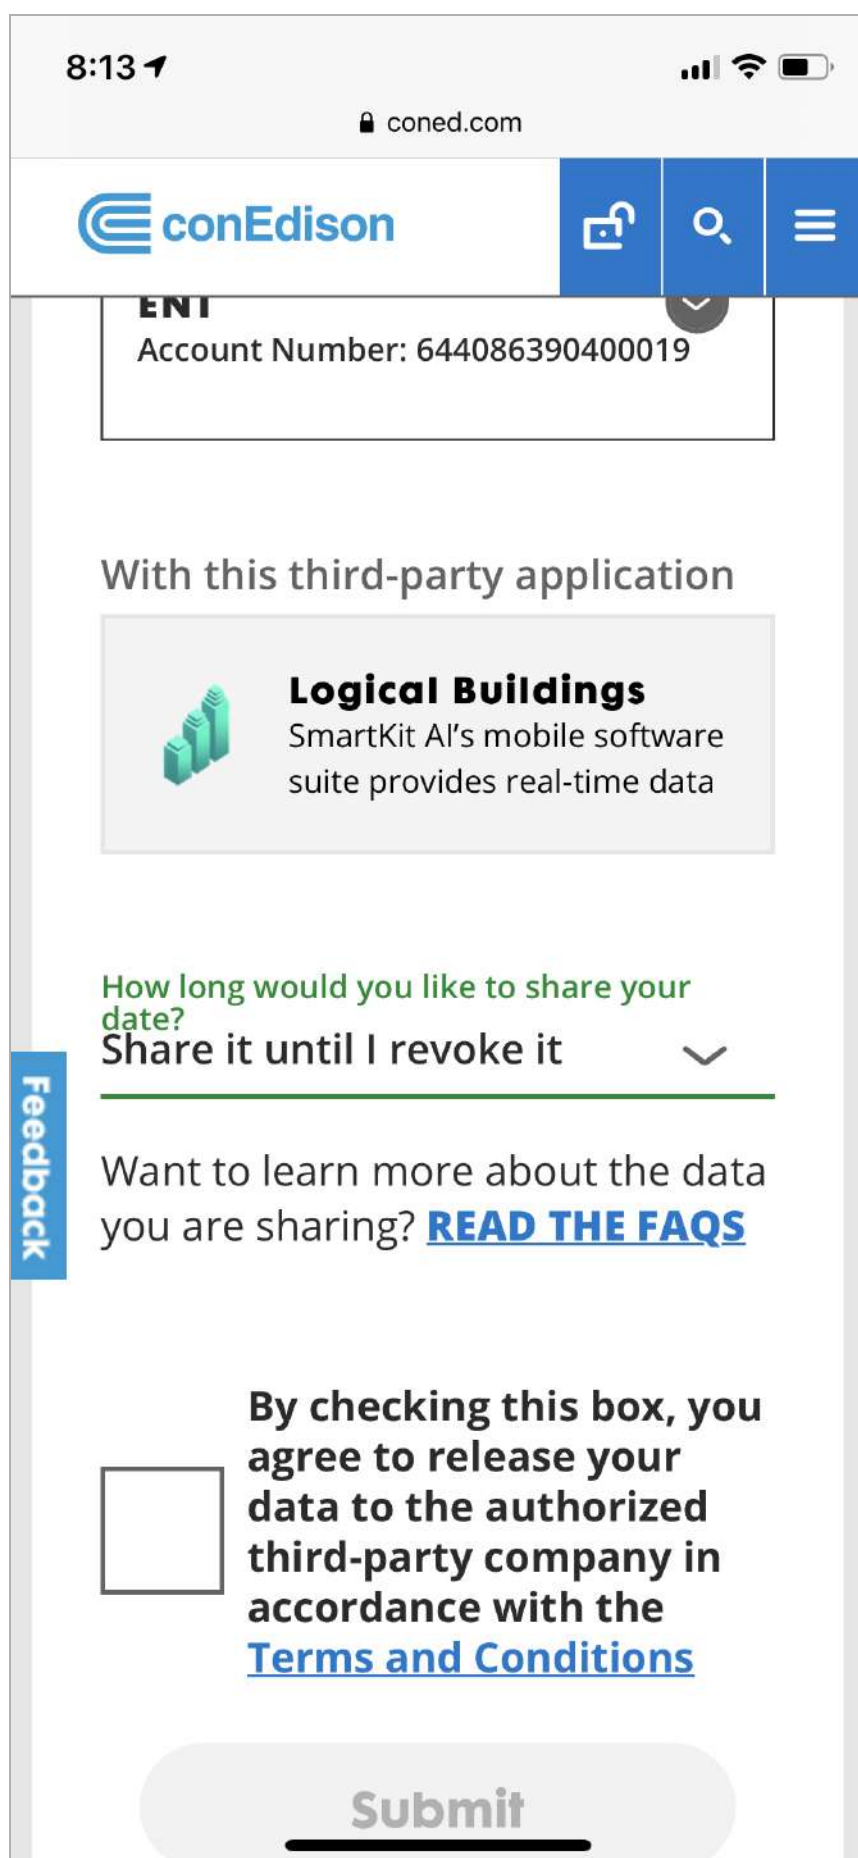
8:13

coned.com

conEdison

ENT
Account Number: 644086390400019

With this third-party application

Logical Buildings
SmartKit AI's mobile software suite provides real-time data

How long would you like to share your date?
Share it until I revoke it

Feedback

Want to learn more about the data you are sharing? READ THE FAQS

By checking this box, you agree to release your data to the authorized third-party company in accordance with the Terms and Conditions

Submit